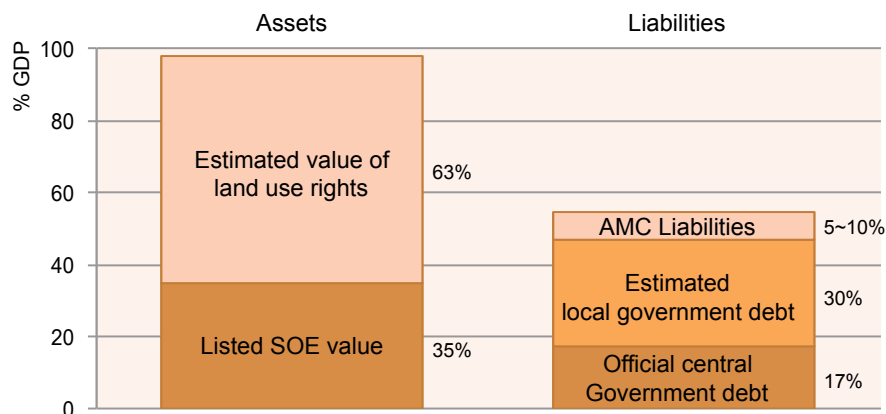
Assets

Liabilities

% GDP

100
80
60
40
20
0

Estimated value of land use rights

63%

Listed SOE value

35%

AMC Liabilities

5~10%

Estimated local government debt

30%

Official central Government debt

17%